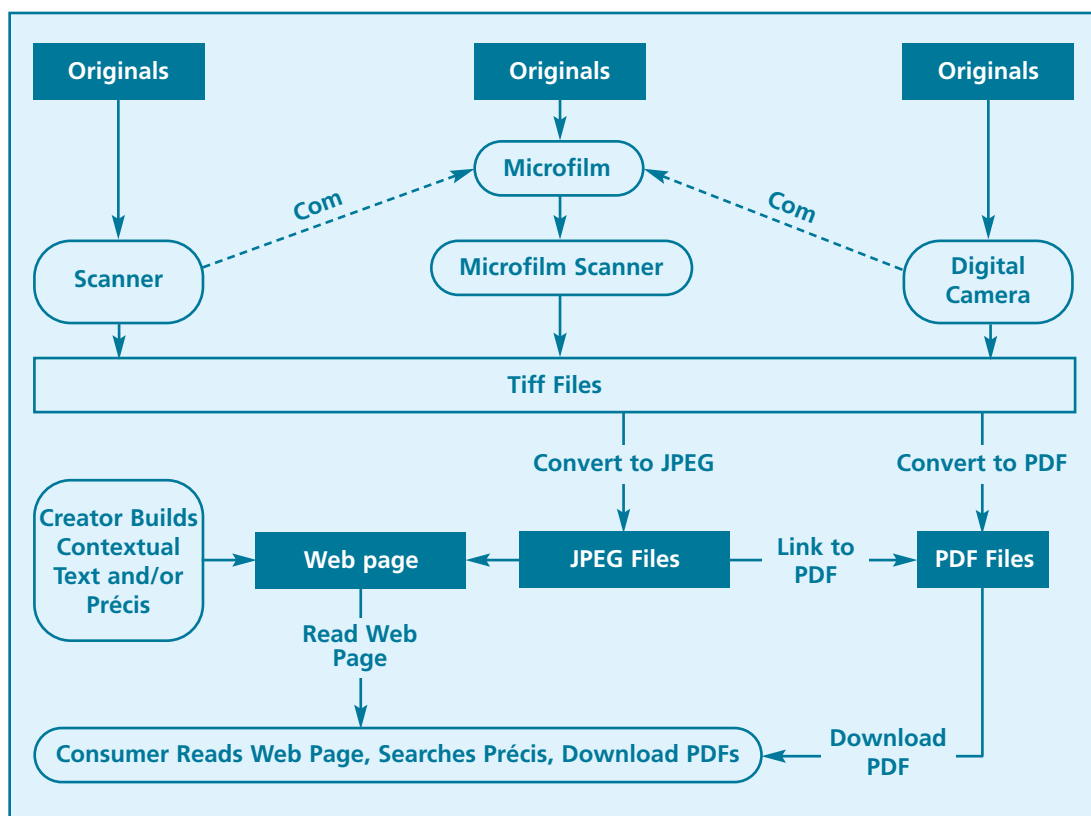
Originals

Originals

Originals

Microfilm

Com

Com

Scanner

Microfilm Scanner

Digital Camera

Tiff Files

Convert to JPEG

Convert to PDF

Creator Builds Contextual Text and/or Précis

Web page

JPEG Files

Link to PDF

PDF Files

Read Web Page

Consumer Reads Web Page, Searches Précis, Download PDFs

Download PDF